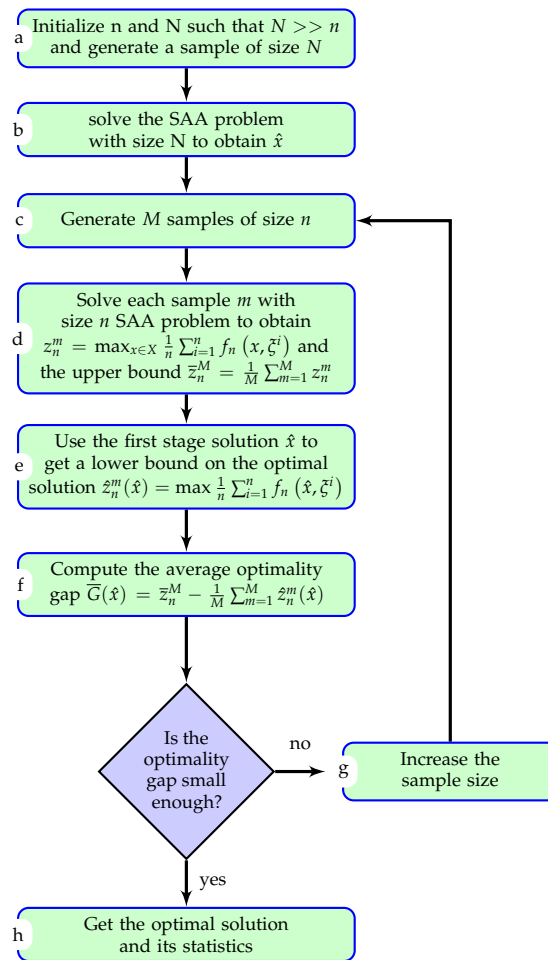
a Initialize n and N such that $N >> n$ and generate a sample of size $N$

b solve the SAA problem with size N to obtain $\hat{x}$

c Generate $M$ samples of size $n$

d Solve each sample $m$ with size $n$ SAA problem to obtain $z_n^m = \max_{x \in X} \frac{1}{n} \sum_{i=1}^{n} f_n\left(x, \xi^i\right)$ and the upper bound $\overline{z}_n^M = \frac{1}{M} \sum_{m=1}^{M} z_n^m$

e Use the first stage solution $\hat{x}$ to get a lower bound on the optimal solution $\hat{z}_n^m(\hat{x}) = \max \frac{1}{n} \sum_{i=1}^{n} f_n\left(\hat{x}, \xi^i\right)$

f Compute the average optimality gap $\overline{G}(\hat{x}) = \overline{z}_n^M - \frac{1}{M} \sum_{m=1}^{M} \hat{z}_n^m(\hat{x})$

Is the optimality gap small enough?

no

g Increase the sample size

yes

h Get the optimal solution and its statistics